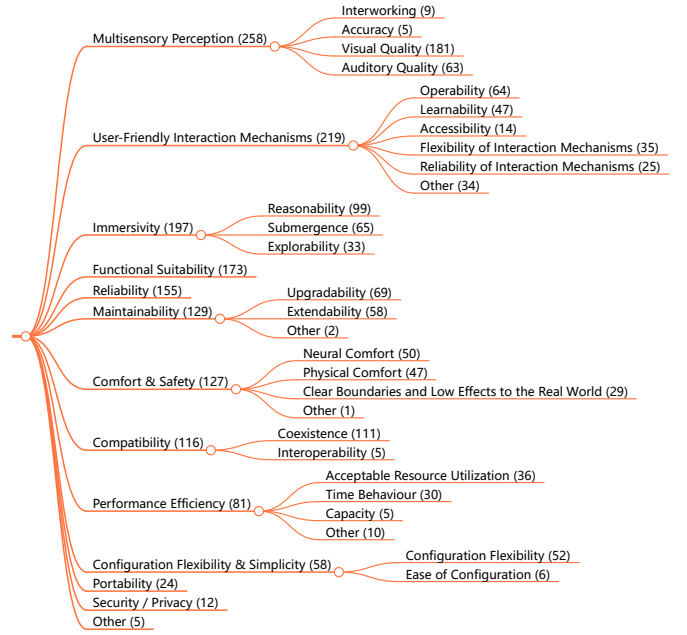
Multisensory Perception (258)
Interworking (9)
Accuracy (5)
Visual Quality (181)
Auditory Quality (63)

User-Friendly Interaction Mechanisms (219)
Operability (64)
Learnability (47)
Accessibility (14)
Flexibility of Interaction Mechanisms (35)
Reliability of Interaction Mechanisms (25)
Other (34)

Immersivity (197)
Reasonability (99)
Submergence (65)
Explorability (33)

Functional Suitability (173)

Reliability (155)

Maintainability (129)
Upgradability (69)
Extendability (58)
Other (2)

Comfort & Safety (127)
Neural Comfort (50)
Physical Comfort (47)
Clear Boundaries and Low Effects to the Real World (29)
Other (1)

Compatibility (116)
Coexistence (111)
Interoperability (5)

Performance Efficiency (81)
Acceptable Resource Utilization (36)
Time Behaviour (30)
Capacity (5)
Other (10)

Configuration Flexibility & Simplicity (58)
Configuration Flexibility (52)
Ease of Configuration (6)

Portability (24)

Security / Privacy (12)

Other (5)